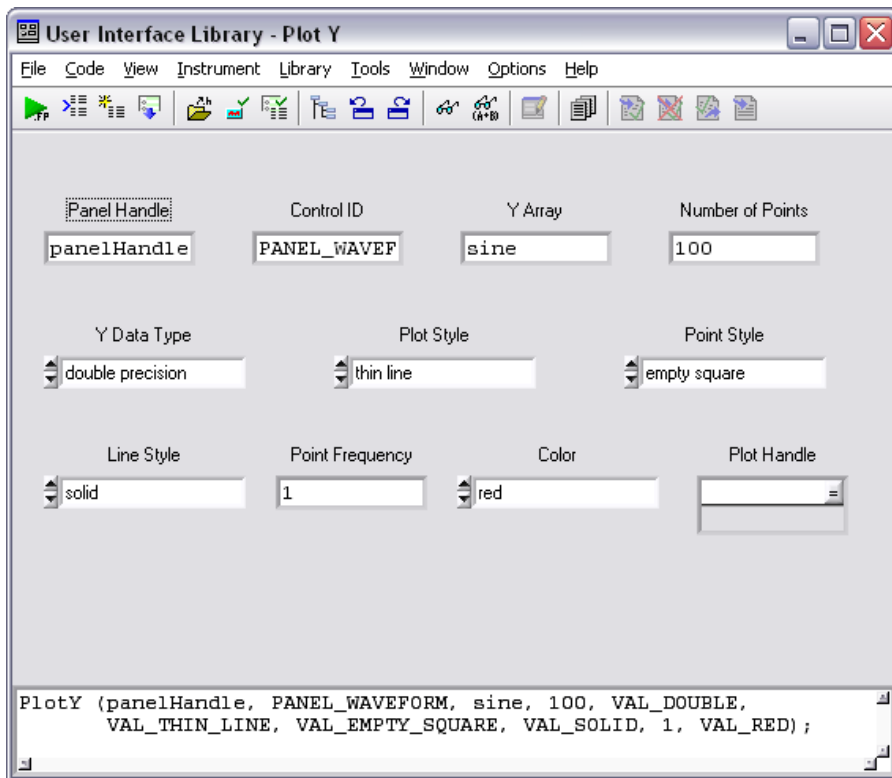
User Interface Library - Plot Y

File Code View Instrument Library Tools Window Options Help

Panel Handle
panelHandle

Control ID
PANEL_WAVEF

Y Array
sine

Number of Points
100

Y Data Type
double precision

Plot Style
thin line

Point Style
empty square

Line Style
solid

Point Frequency
1

Color
red

Plot Handle

PlotY (panelHandle, PANEL_WAVEFORM, sine, 100, VAL_DOUBLE, VAL_THIN_LINE, VAL_EMPTY_SQUARE, VAL_SOLID, 1, VAL_RED);